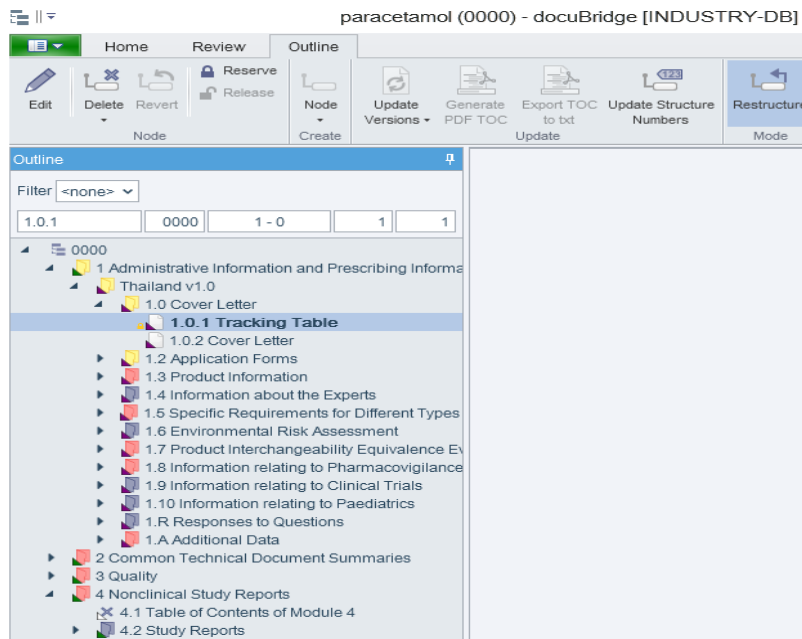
paracetamol (0000) - docuBridge [INDUSTRY-DB]

Home Review Outline

Edit Delete Revert Reserve Release Node Node Create Update Versions Generate PDF TOC Export TOC to txt Update Structure Numbers Update Restructure Mode

Outline

Filter <none>

| 1.0.1 | 0000 | 1 - 0 | 1 | 1 |
|---|---|---|---|---|

0000
1 Administrative Information and Prescribing Informa
Thailand v1.0
1.0 Cover Letter
1.0.1 Tracking Table
1.0.2 Cover Letter
1.2 Application Forms
1.3 Product Information
1.4 Information about the Experts
1.5 Specific Requirements for Different Types
1.6 Environmental Risk Assessment
1.7 Product Interchangeability Equivalence Ev
1.8 Information relating to Pharmacovigilance
1.9 Information relating to Clinical Trials
1.10 Information relating to Paediatrics
1.R Responses to Questions
1.A Additional Data
2 Common Technical Document Summaries
3 Quality
4 Nonclinical Study Reports
4.1 Table of Contents of Module 4
4.2 Study Reports